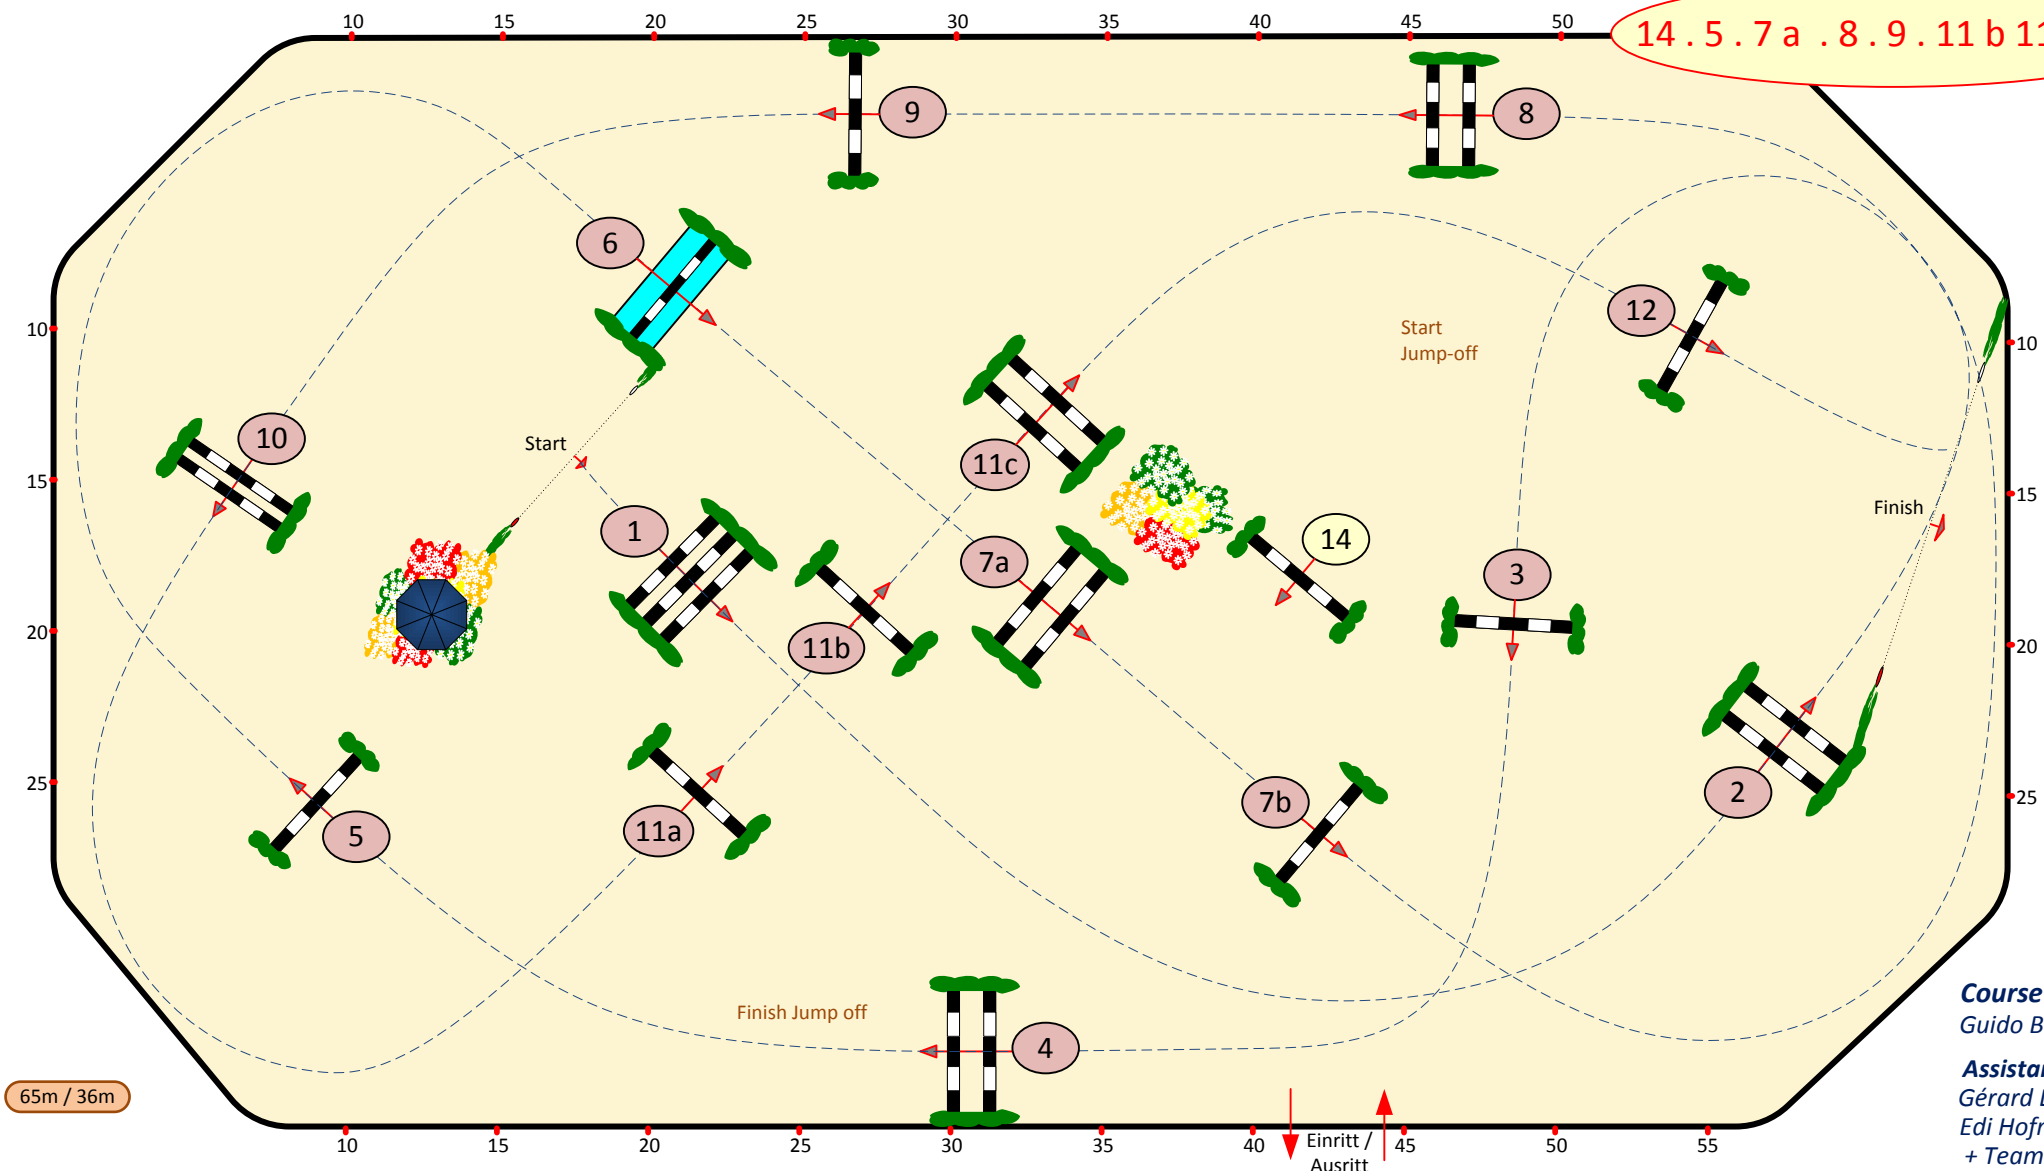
10 15 20 25 30 35 40 45 50

14 . 5 . 7 a . 8 . 9 . 11 b 1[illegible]

9

8

6

12

Start Jump-off

10

10

10

Start

11c

15

15

1

14

7a

3

11b

20

20

Finish

2

25

25

5

11a

7b

Finish Jump off

4

Course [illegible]
Guido B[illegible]

Assista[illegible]
Gérard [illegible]
Edi Hofr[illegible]
+ Team

65m / 36m

10 15 20 25 30 35 40 45 50 55

Einritt / Ausritt